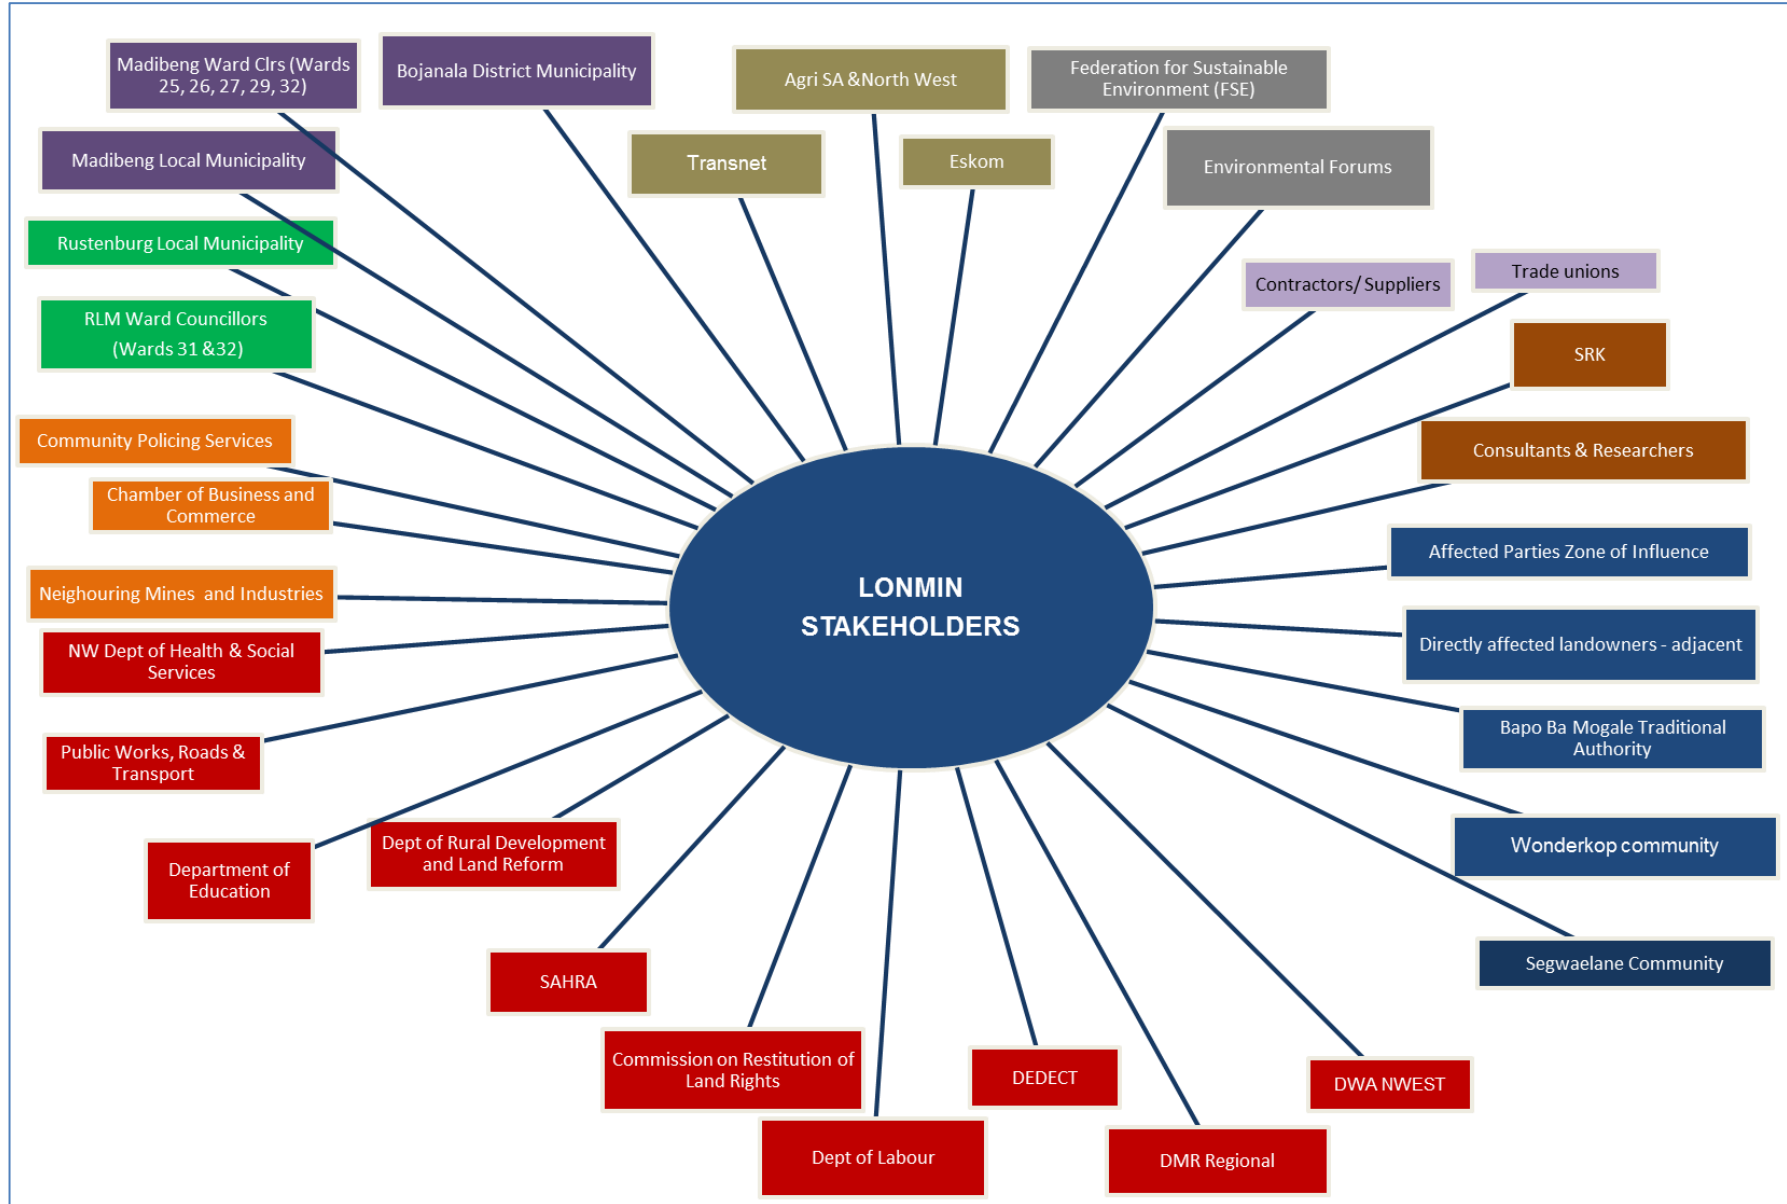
Madibeng Ward Clrs (Wards 25, 26, 27, 29, 32)

Bojanala District Municipality

Agri SA &North West

Federation for Sustainable Environment (FSE)

Madibeng Local Municipality

Transnet

Eskom

Environmental Forums

Rustenburg Local Municipality

Contractors/ Suppliers

Trade unions

RLM Ward Councillors (Wards 31 &32)

SRK

Community Policing Services

Consultants & Researchers

Chamber of Business and Commerce

Affected Parties Zone of Influence

LONMIN STAKEHOLDERS

Neighouring Mines and Industries

Directly affected landowners - adjacent

NW Dept of Health & Social Services

Bapo Ba Mogale Traditional Authority

Public Works, Roads & Transport

Wonderkop community

Department of Education

Dept of Rural Development and Land Reform

Segwaelane Community

SAHRA

Commission on Restitution of Land Rights

DEDECT

DWA NWEST

Dept of Labour

DMR Regional